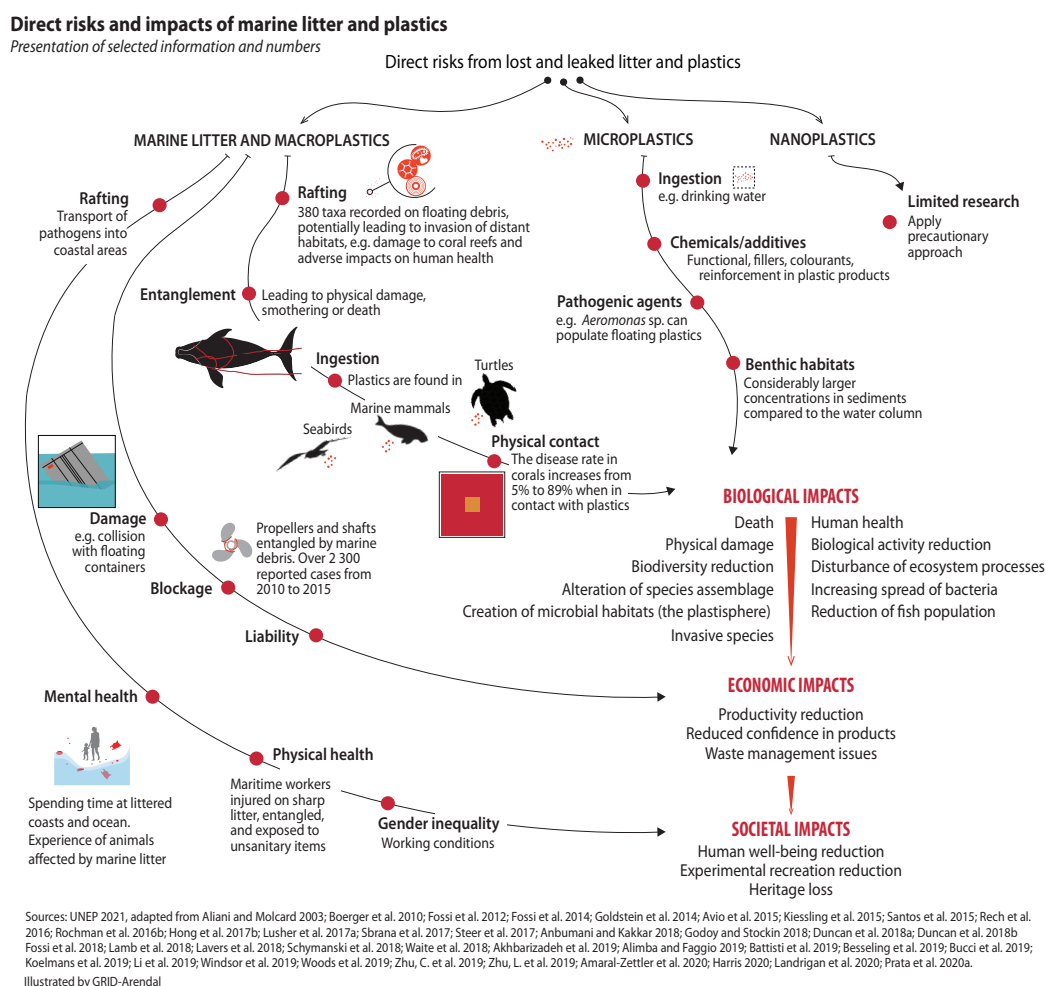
Direct risks and impacts of marine litter and plastics
Presentation of selected information and numbers

Direct risks from lost and leaked litter and plastics

MARINE LITTER AND MACROPLASTICS

MICROPLASTICS

NANOPLASTICS

Rafting
Transport of pathogens into coastal areas

Rafting
380 taxa recorded on floating debris, potentially leading to invasion of distant habitats, e.g. damage to coral reefs and adverse impacts on human health

Ingestion
e.g. drinking water

Limited research
Apply precautionary approach

Chemicals/additives
Functional, fillers, colourants, reinforcement in plastic products

Pathogenic agents
e.g. Aeromonas sp. can populate floating plastics

Entanglement
Leading to physical damage, smothering or death

Ingestion
Plastics are found in

Turtles

Marine mammals

Seabirds

Benthic habitats
Considerably larger concentrations in sediments compared to the water column

Physical contact
The disease rate in corals increases from 5% to 89% when in contact with plastics

BIOLOGICAL IMPACTS

Death
Physical damage
Biodiversity reduction
Alteration of species assemblage
Creation of microbial habitats (the plastisphere)
Invasive species

Human health
Biological activity reduction
Disturbance of ecosystem processes
Increasing spread of bacteria
Reduction of fish population

Damage
e.g. collision with floating containers

Propellers and shafts entangled by marine debris. Over 2 300 reported cases from 2010 to 2015

Blockage

Liability

ECONOMIC IMPACTS

Productivity reduction
Reduced confidence in products
Waste management issues

Mental health

Physical health

Spending time at littered coasts and ocean. Experience of animals affected by marine litter

Maritime workers injured on sharp litter, entangled, and exposed to unsanitary items

Gender inequality
Working conditions

SOCIETAL IMPACTS

Human well-being reduction
Experimental recreation reduction
Heritage loss

Sources: UNEP 2021, adapted from Aliani and Molcard 2003; Boerger et al. 2010; Fossi et al. 2012; Fossi et al. 2014; Goldstein et al. 2014; Avio et al. 2015; Kiessling et al. 2015; Santos et al. 2015; Rech et al. 2016; Rochman et al. 2016b; Hong et al. 2017b; Lusher et al. 2017a; Sbrana et al. 2017; Steer et al. 2017; Anbumani and Kakkar 2018; Godoy and Stockin 2018; Duncan et al. 2018a; Duncan et al. 2018b Fossi et al. 2018; Lamb et al. 2018; Lavers et al. 2018; Schymanski et al. 2018; Waite et al. 2018; Akhbarizadeh et al. 2019; Alimba and Faggio 2019; Battisti et al. 2019; Besseling et al. 2019; Bucci et al. 2019; Koelmans et al. 2019; Li et al. 2019; Windsor et al. 2019; Woods et al. 2019; Zhu, C. et al. 2019; Zhu, L. et al. 2019; Amaral-Zettler et al. 2020; Harris 2020; Landrigan et al. 2020; Prata et al. 2020a.
Illustrated by GRID-Arendal